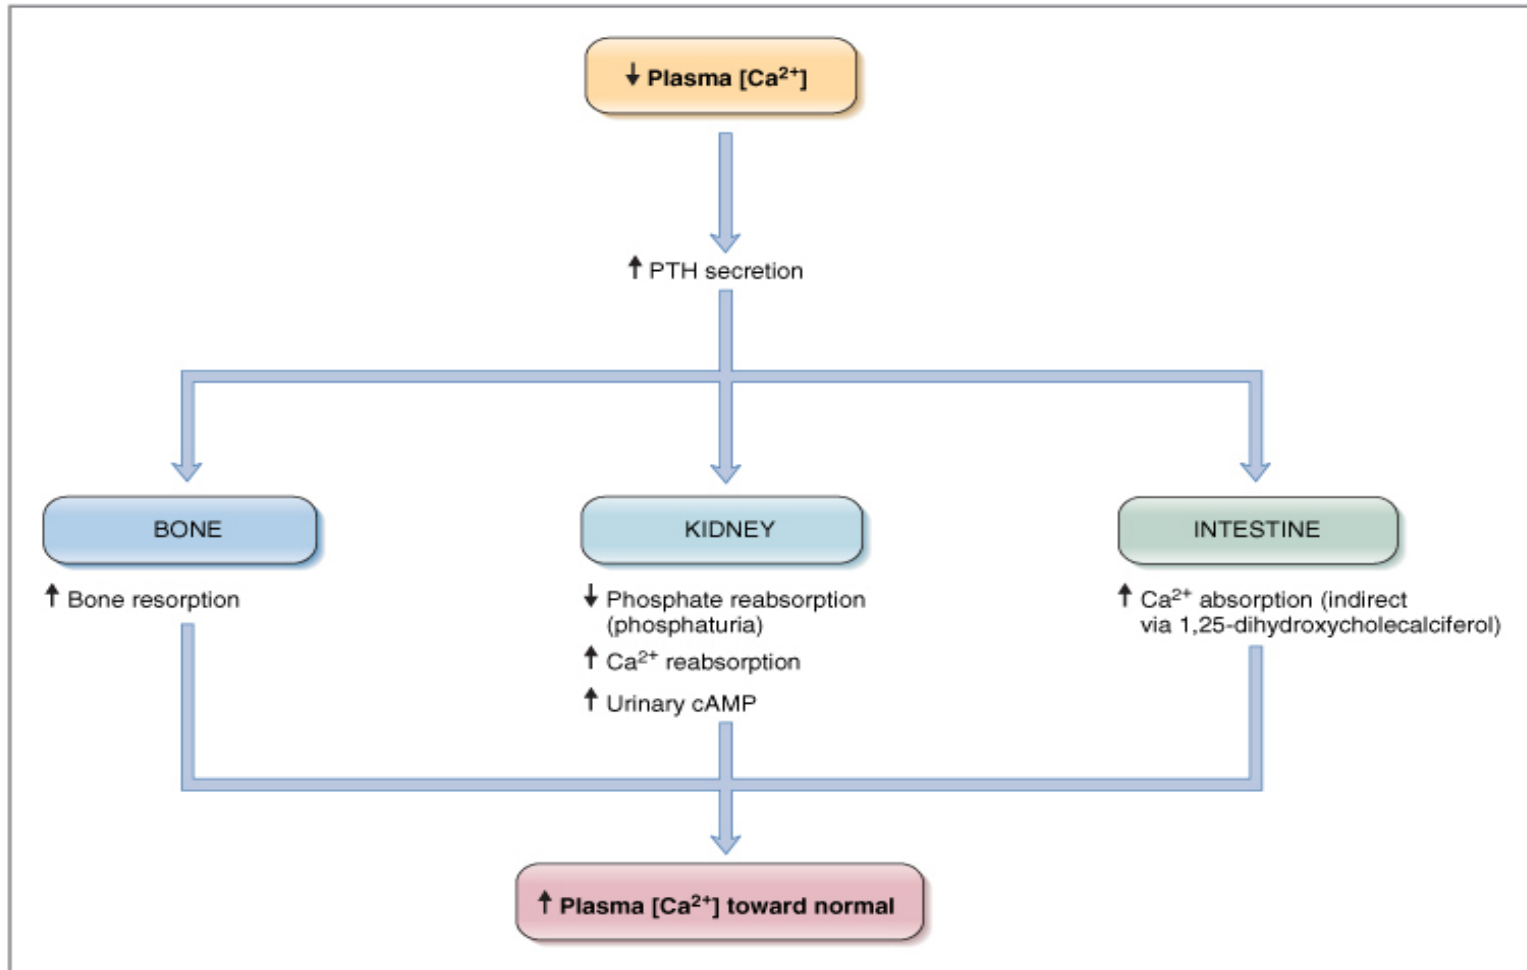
↓ Plasma [$Ca^{2+}$]

↑ PTH secretion

BONE

KIDNEY

INTESTINE

↑ Bone resorption

↓ Phosphate reabsorption (phosphaturia)

↑ $Ca^{2+}$ reabsorption

↑ Urinary cAMP

↑ $Ca^{2+}$ absorption (indirect via 1,25-dihydroxycholecalciferol)

↑ Plasma [$Ca^{2+}$] toward normal